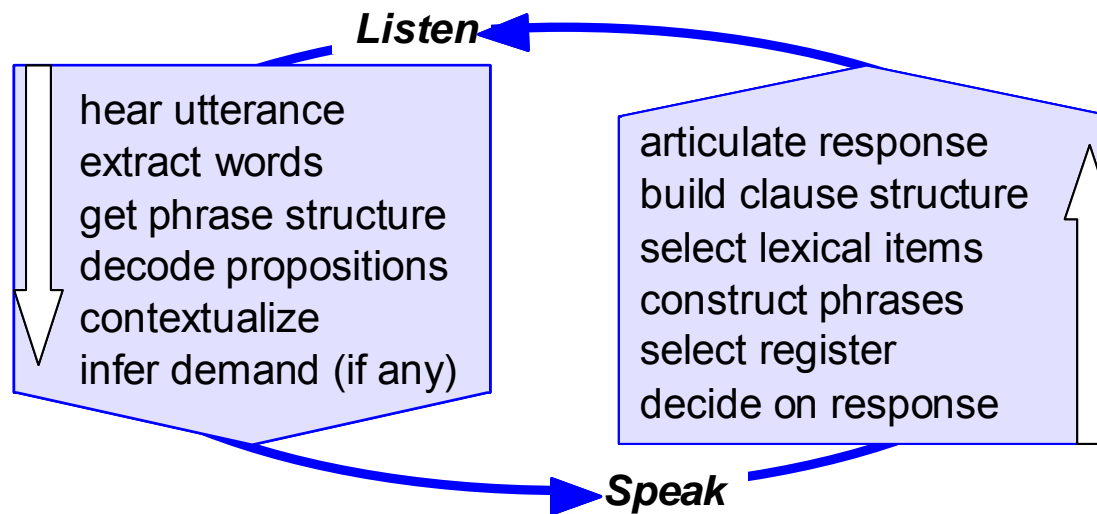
Listen

hear utterance
extract words
get phrase structure
decode propositions
contextualize
infer demand (if any)

articulate response
build clause structure
select lexical items
construct phrases
select register
decide on response

Speak